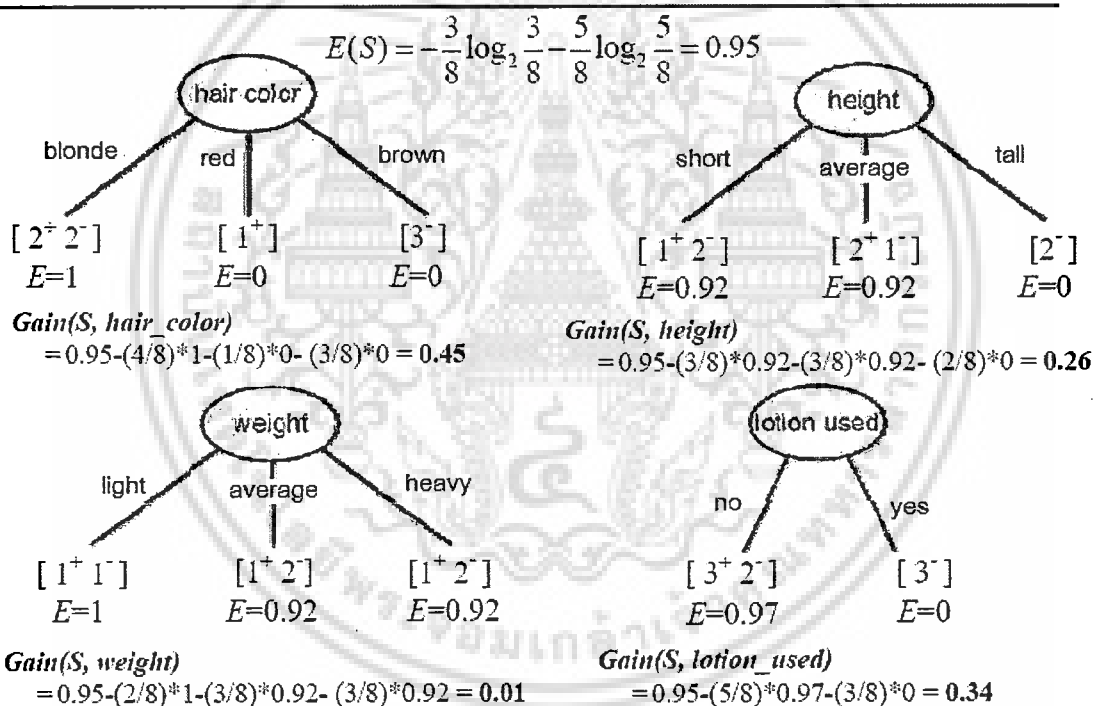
$E(S) = -\frac{3}{8}\log_2\frac{3}{8} - \frac{5}{8}\log_2\frac{5}{8} = 0.95$

hair color

blonde red brown

$[2^+ 2^-]$ $E$=1

$[1^+]$ $E$=0

$[3^-]$ $E$=0

*Gain(S, hair_color)*
= 0.95-(4/8)*1-(1/8)*0- (3/8)*0 = **0.45**

height

short average tall

$[1^+ 2^-]$ $E$=0.92

$[2^+ 1^-]$ $E$=0.92

$[2^-]$ $E$=0

*Gain(S, height)*
= 0.95-(3/8)*0.92-(3/8)*0.92- (2/8)*0 = **0.26**

weight

light average heavy

$[1^+ 1^-]$ $E$=1

$[1^+ 2^-]$ $E$=0.92

$[1^+ 2^-]$ $E$=0.92

*Gain(S, weight)*
= 0.95-(2/8)*1-(3/8)*0.92- (3/8)*0.92 = **0.01**

lotion used

no yes

$[3^+ 2^-]$ $E$=0.97

$[3^-]$ $E$=0

*Gain(S, lotion_used)*
= 0.95-(5/8)*0.97-(3/8)*0 = **0.34**